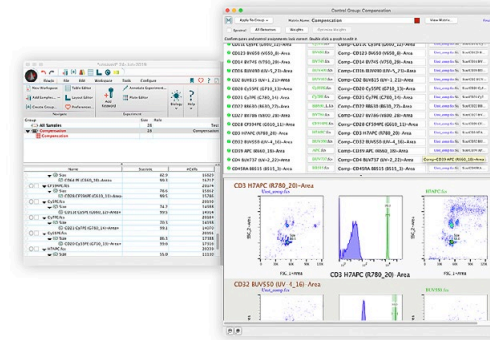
Control Group: Compensation

Apply To Group
Matrix Name: Compensation
View Matrix

Spectral
All Detectors
Weights

CD16 BUV496 (UV_4)-Area
CD123 BV650 (V_8)-Area
CD14 BV750 (V_11)-Area
CD56 BUV563 (UV_7)-Area
CD25 BUV615 (UV_8)-Area
CD69 PE-Cy5 (YG_5)-Area
CD127 BB700 (B_2)-Area
CD3 H7APC (R780_20)-Area
CD4 BUV737 (UV_12)-Area
CD45RA BB515 (B_1)-Area

Comp-CD16 BUV496 (UV_4)-Area
Comp-CD123 BV650 (V_8)-Area
Comp-CD14 BV750 (V_11)-Area
Comp-CD56 BUV563 (UV_7)-Area
Comp-CD25 BUV615 (UV_8)-Area
Comp-CD69 PE-Cy5 (YG_5)-Area
Comp-CD127 BB700 (B_2)-Area
Comp-CD3 H7APC (R780_20)-Area
Comp-CD4 BUV737 (UV_12)-Area
Comp-CD45RA BB515 (B_1)-Area

CD3 H7APC (R780_20)-Area
Unst_comp.fcs
H7APC.fcs
FSC_L-Area
CD3 H7APC (R780_20)-Area

CD32 BUV550 (UV_16)-Area

Workspace
File
Edit
Tools
Configure
New Workspace
Table Editor
Layout Editor
Create Group
Annotate Experiment
Add Keyword
Biology
Group
All Samples
Compensation
Name
Statistic
#Cells
FSC-H, SSC-H subset
Single Cells
CD3
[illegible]